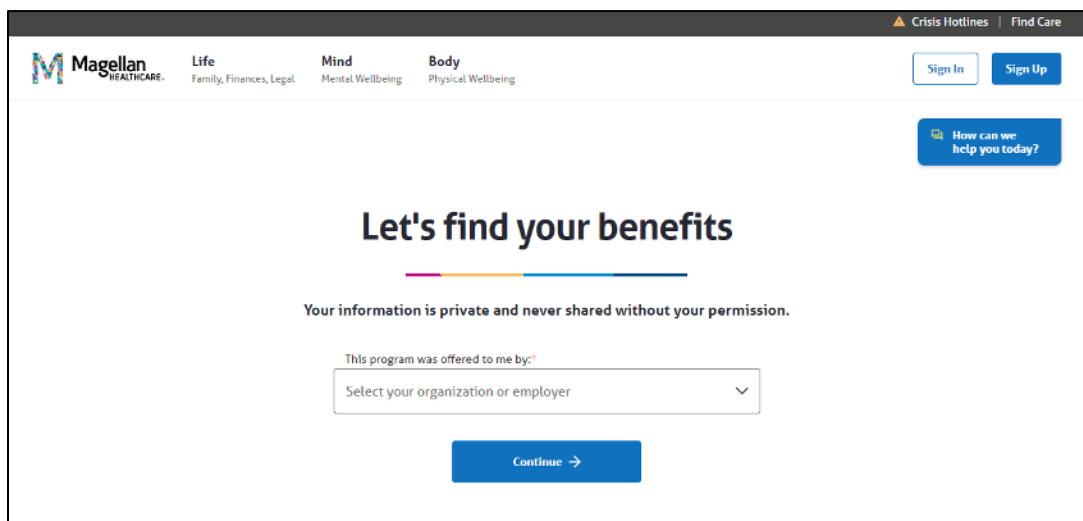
Crisis Hotlines | Find Care

Magellan HEALTHCARE.

Life
Family, Finances, Legal

Mind
Mental Wellbeing

Body
Physical Wellbeing

Sign In

Sign Up

How can we help you today?

Let's find your benefits

Your information is private and never shared without your permission.

This program was offered to me by:*

Select your organization or employer

Continue →